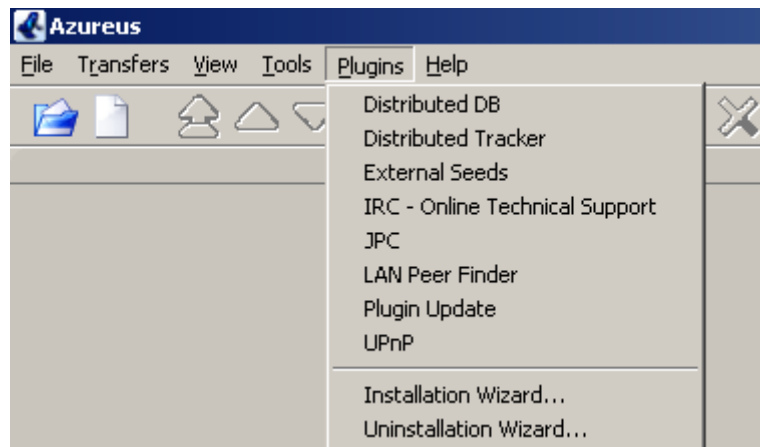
Azureus

File Transfers View Tools Plugins Help

Distributed DB
Distributed Tracker
External Seeds
IRC - Online Technical Support
JPC
LAN Peer Finder
Plugin Update
UPnP

Installation Wizard...
Uninstallation Wizard...